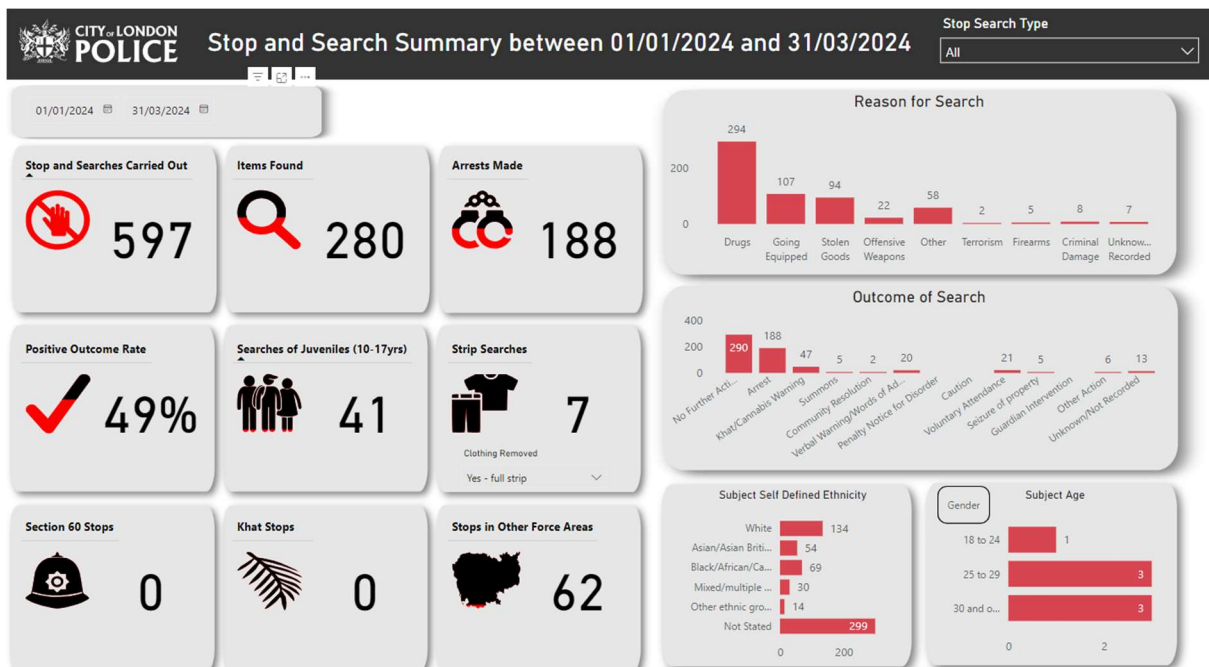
CITY of LONDON POLICE

Stop and Search Summary between 01/01/2024 and 31/03/2024

Stop Search Type
All

01/01/2024 31/03/2024

Stop and Searches Carried Out
597

Items Found
280

Arrests Made
188

Positive Outcome Rate
49%

Searches of Juveniles (10-17yrs)
41

Strip Searches
7
Clothing Removed
Yes - full strip

Section 60 Stops
0

Khat Stops
0

Stops in Other Force Areas
62

Reason for Search

| Reason | Count |
|---|---|
| Drugs | 294 |
| Going Equipped | 107 |
| Stolen Goods | 94 |
| Offensive Weapons | 22 |
| Other | 58 |
| Terrorism | 2 |
| Firearms | 5 |
| Criminal Damage | 8 |
| Unknow... Recorded | 7 |

200
0

Outcome of Search

| Outcome | Count |
|---|---|
| No Further Acti... | 290 |
| Arrest | 188 |
| Khat/Cannabis Warning | 47 |
| Summons | 5 |
| Community Resolution | 2 |
| Verbal Warning/Words of Ad... | |
| Penalty Notice for Disorder | 20 |
| Caution | |
| Voluntary Attendance | 21 |
| Seizure of property | 5 |
| Guardian Intervention | |
| Other Action | 6 |
| Unknown/Not Recorded | 13 |

400
200
0

Subject Self Defined Ethnicity

| Ethnicity | Count |
|---|---|
| White | 134 |
| Asian/Asian Briti... | 54 |
| Black/African/Ca... | 69 |
| Mixed/multiple ... | 30 |
| Other ethnic gro... | 14 |
| Not Stated | 299 |

0 200

Gender

Subject Age

| Age | Count |
|---|---|
| 18 to 24 | 1 |
| 25 to 29 | 3 |
| 30 and o... | 3 |

0 2